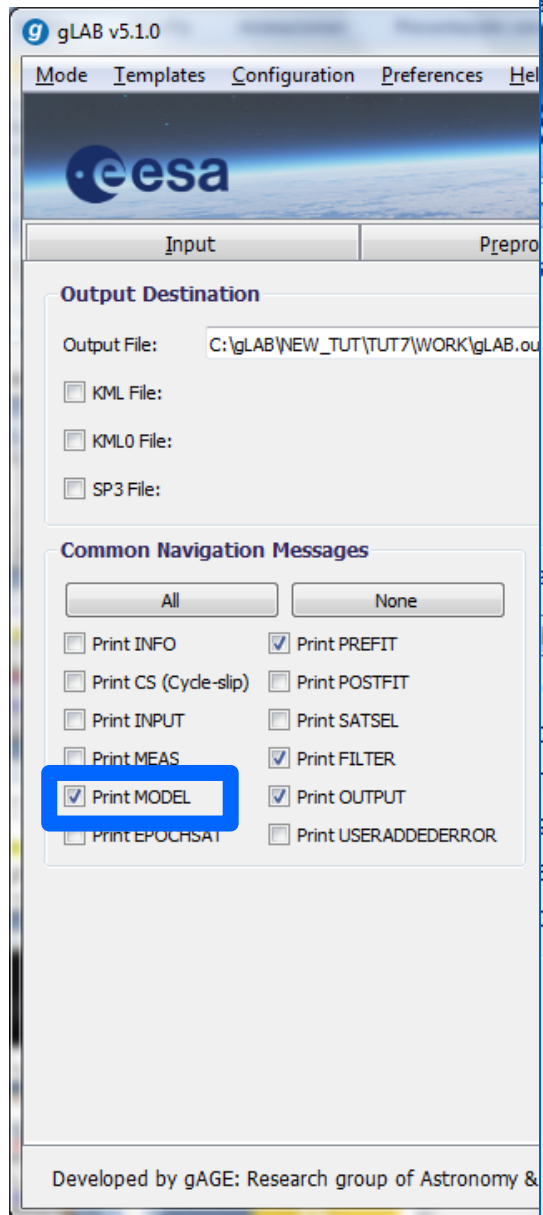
gLAB v5.1.0

Mode Templates Configuration Preferences Hel

esa

Input Prepro

Output Destination

Output File: C:\gLAB\NEW_TUT\TUT7\WORK\gLAB.ou

KML File:

KML0 File:

SP3 File:

Common Navigation Messages

All None

Print INFO
Print PREFIT
Print CS (Cycle-slip)
Print POSTFIT
Print INPUT
Print SATSEL
Print MEAS
Print FILTER
Print MODEL
Print OUTPUT
Print EPOCHSAT
Print USERADDEDERROR

Developed by gAGE: Research group of Astronomy &